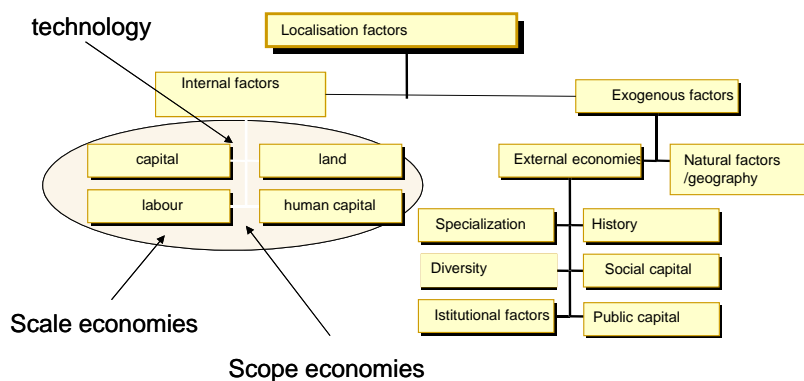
technology

Localisation factors

Internal factors

Exogenous factors

capital

land

labour

human capital

External economies

Natural factors /geography

Specialization

History

Diversity

Social capital

Istitutional factors

Public capital

Scale economies

Scope economies